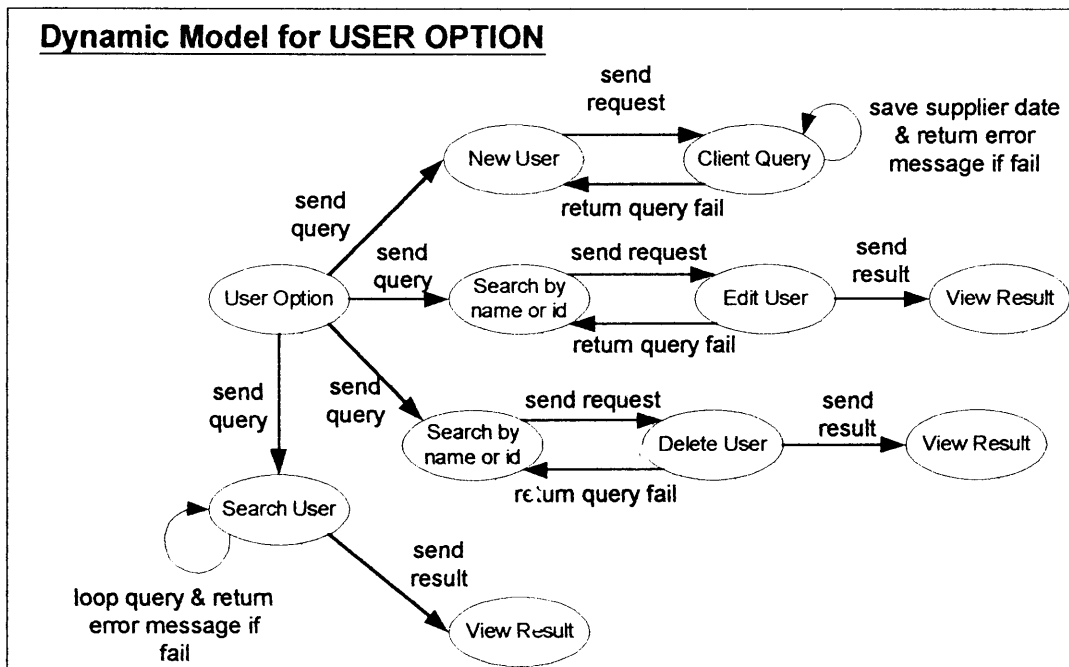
Dynamic Model for USER OPTION

send request

save supplier date & retum error message if fail

New User

Client Query

send query

retum query fail

send query

send request

send result

User Option

Search by name or id

Edit User

View Result

retum query fail

send query

send query

send request

send result

Search by name or id

Delete User

View Result

retum query fail

Search User

send result

loop query & retum error message if fail

View Result